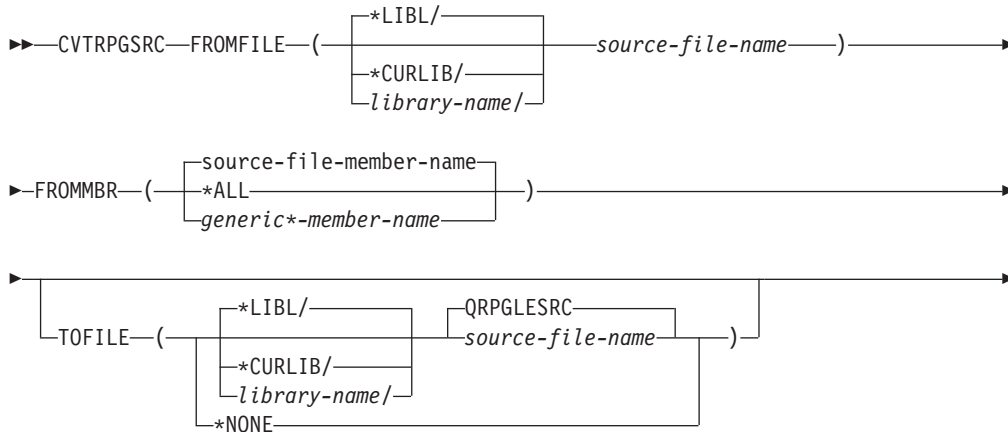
CVTRPGSRC FROMFILE ( *LIBL/ *CURLIB/ library-name/ source-file-name )

FROMMBR ( source-file-member-name *ALL generic*-member-name )

TOFILE ( *LIBL/ *CURLIB/ library-name/ QRPGLESRC source-file-name ) *NONE